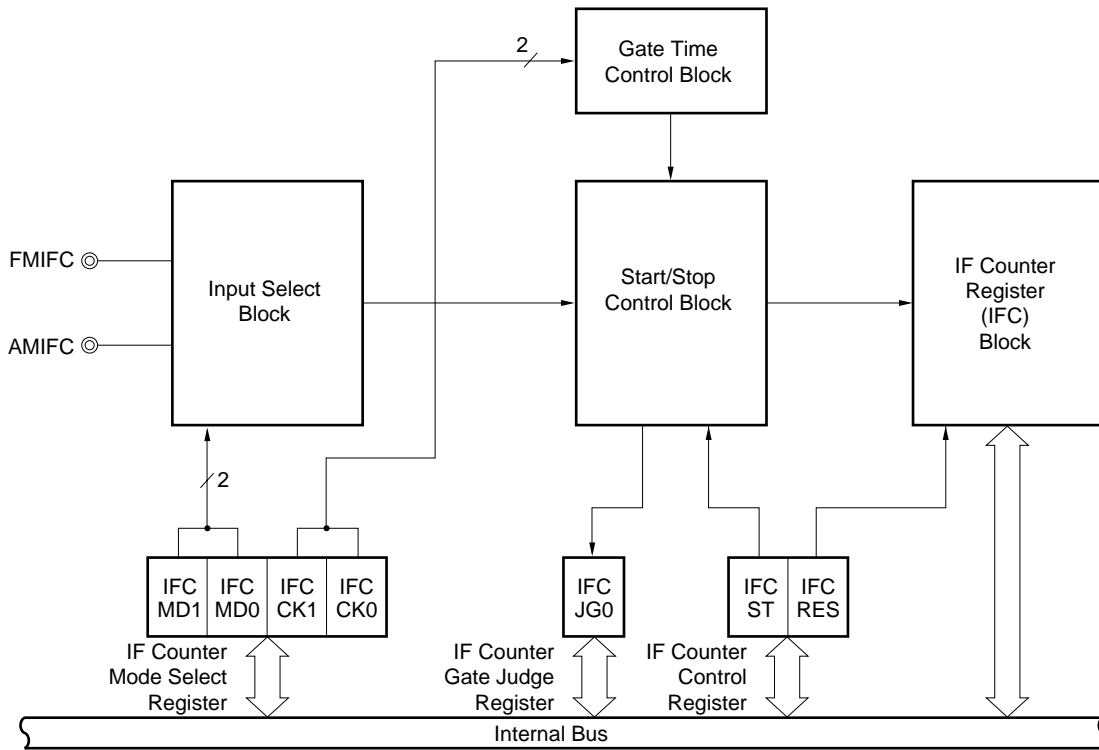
2

Gate Time Control Block

FMIFC

AMIFC

Input Select Block

Start/Stop Control Block

IF Counter Register (IFC) Block

2

IFC MD1

IFC MD0

IFC CK1

IFC CK0

IFC JG0

IFC ST

IFC RES

IF Counter Mode Select Register

IF Counter Gate Judge Register

IF Counter Control Register

Internal Bus